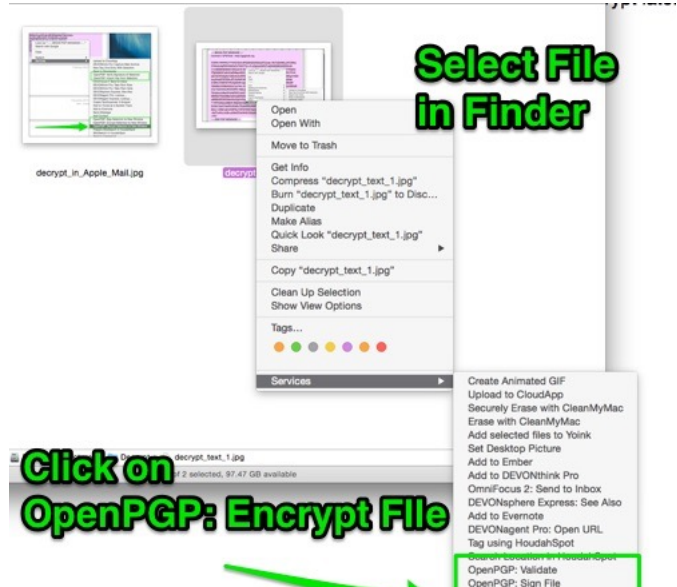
Select File in Finder

decrypt_in_Apple_Mail.jpg

decrypt

Open
Open With

Move to Trash

Get Info
Compress "decrypt_text_1.jpg"
Burn "decrypt_text_1.jpg" to Disc...
Duplicate
Make Alias
Quick Look "decrypt_text_1.jpg"
Share

Copy "decrypt_text_1.jpg"

Clean Up Selection
Show View Options

Tags...

Services

Create Animated GIF
Upload to CloudApp
Securely Erase with CleanMyMac
Erase with CleanMyMac
Add selected files to Yoink
Set Desktop Picture
Add to Ember
Add to DEVONthink Pro
OmniFocus 2: Send to Inbox
DEVONsphere Express: See Also
Add to Evernote
DEVONagent Pro: Open URL
Tag using HoudahSpot
Search Location in HoudahSpot
OpenPGP: Validate
OpenPGP: Sign File

decrypt_text_1.jpg
of 2 selected, 97.47 GB available

Click on OpenPGP: Encrypt File